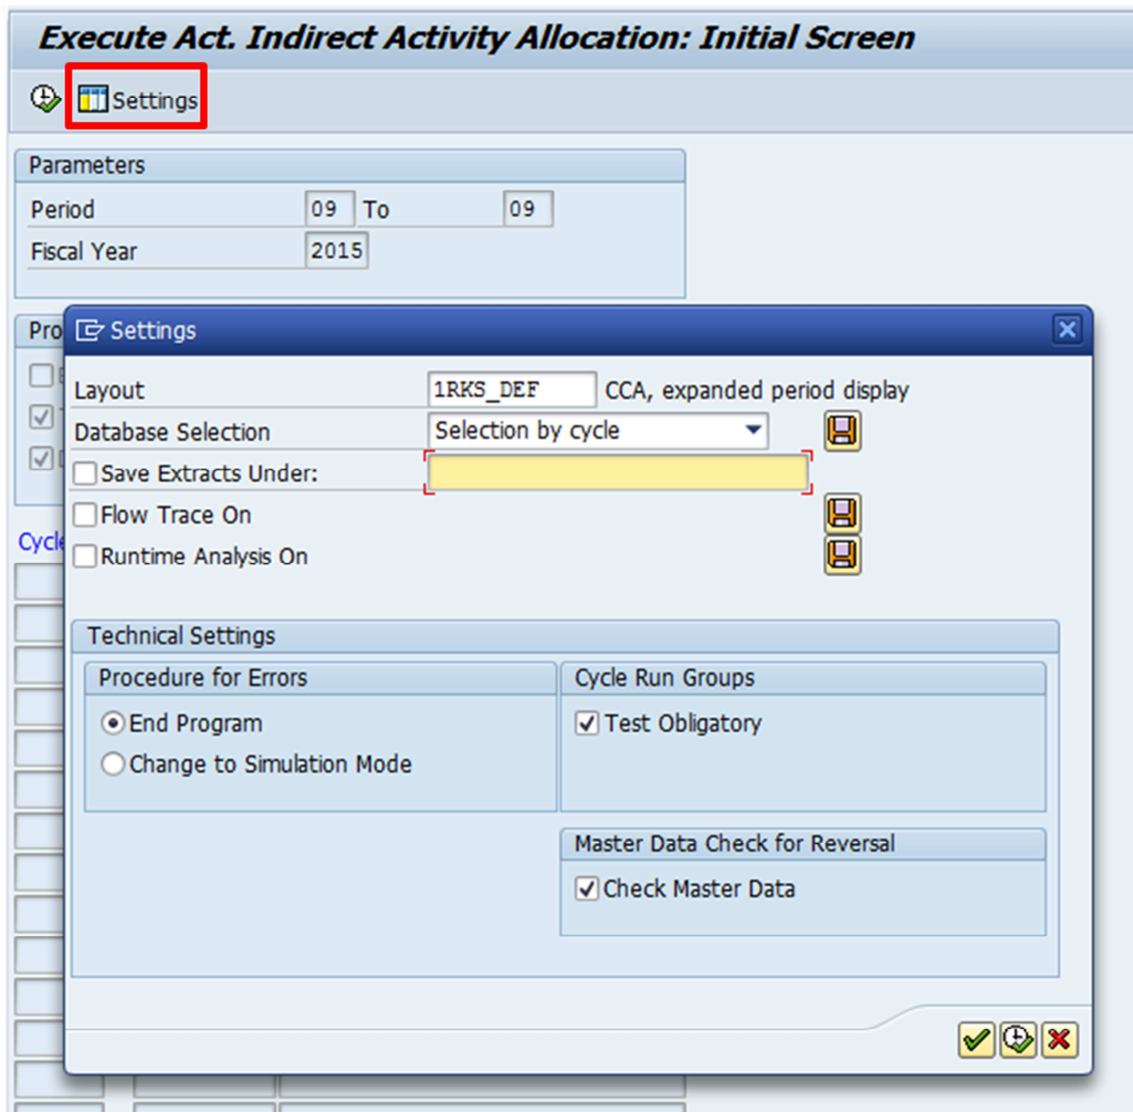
Execute Act. Indirect Activity Allocation: Initial Screen

Settings

Parameters

Period 09 To 09

Fiscal Year 2015

Pro

Cycle

Settings

Layout 1RKS_DEF CCA, expanded period display

Database Selection Selection by cycle

Save Extracts Under:

Flow Trace On

Runtime Analysis On

Technical Settings

Procedure for Errors

End Program

Change to Simulation Mode

Cycle Run Groups

Test Obligatory

Master Data Check for Reversal

Check Master Data